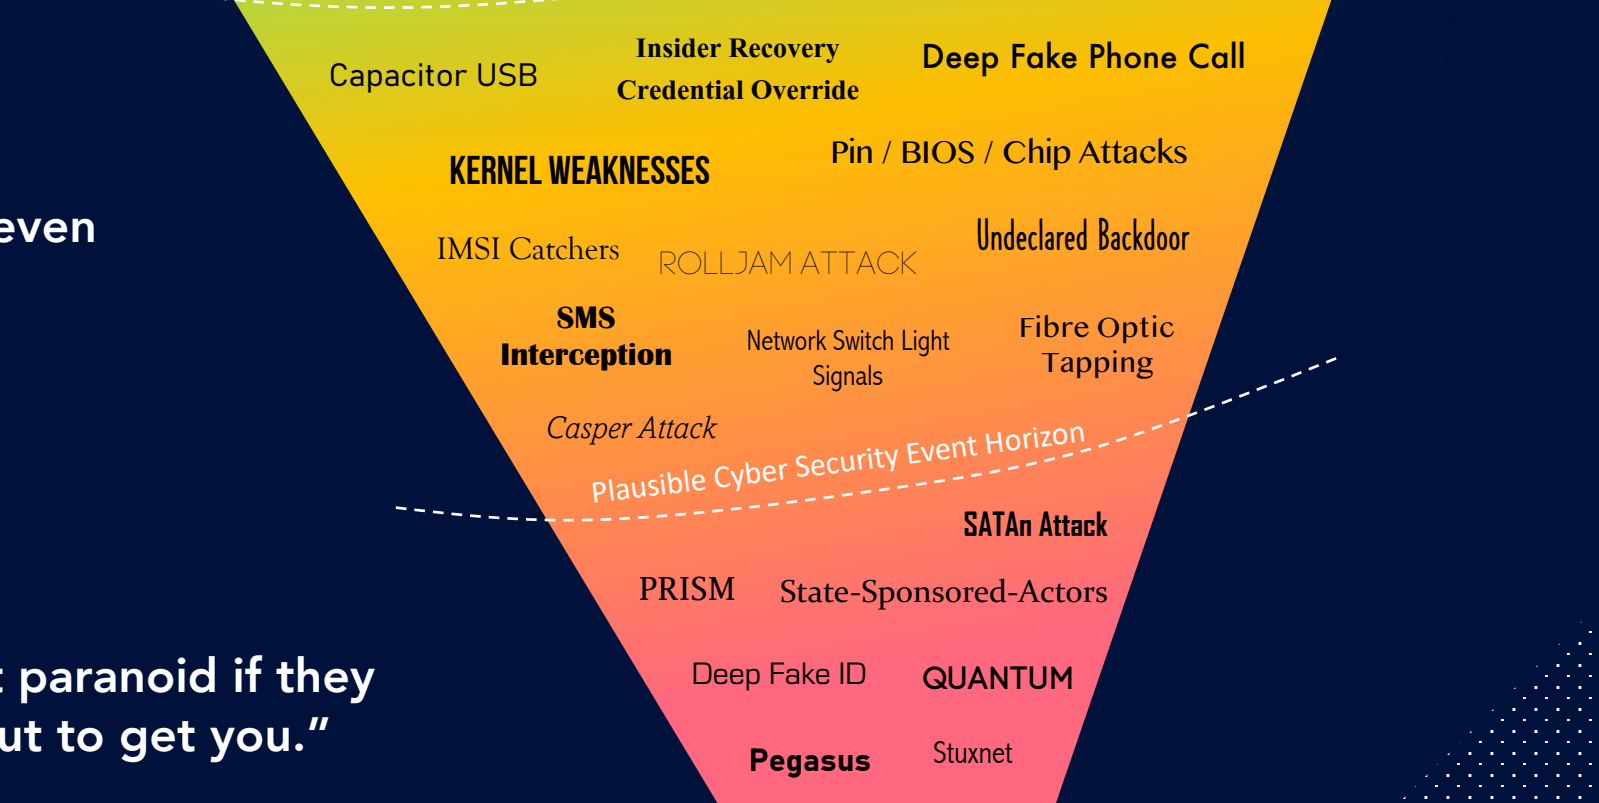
even

: paranoid if they
ut to get you."

Capacitor USB

Insider Recovery Credential Override

Deep Fake Phone Call

KERNEL WEAKNESSES

Pin / BIOS / Chip Attacks

IMSI Catchers

ROLLJAM ATTACK

Undeclared Backdoor

SMS Interception

Network Switch Light Signals

Fibre Optic Tapping

Casper Attack

Plausible Cyber Security Event Horizon

SATAn Attack

PRISM

State-Sponsored-Actors

Deep Fake ID

QUANTUM

Pegasus

Stuxnet